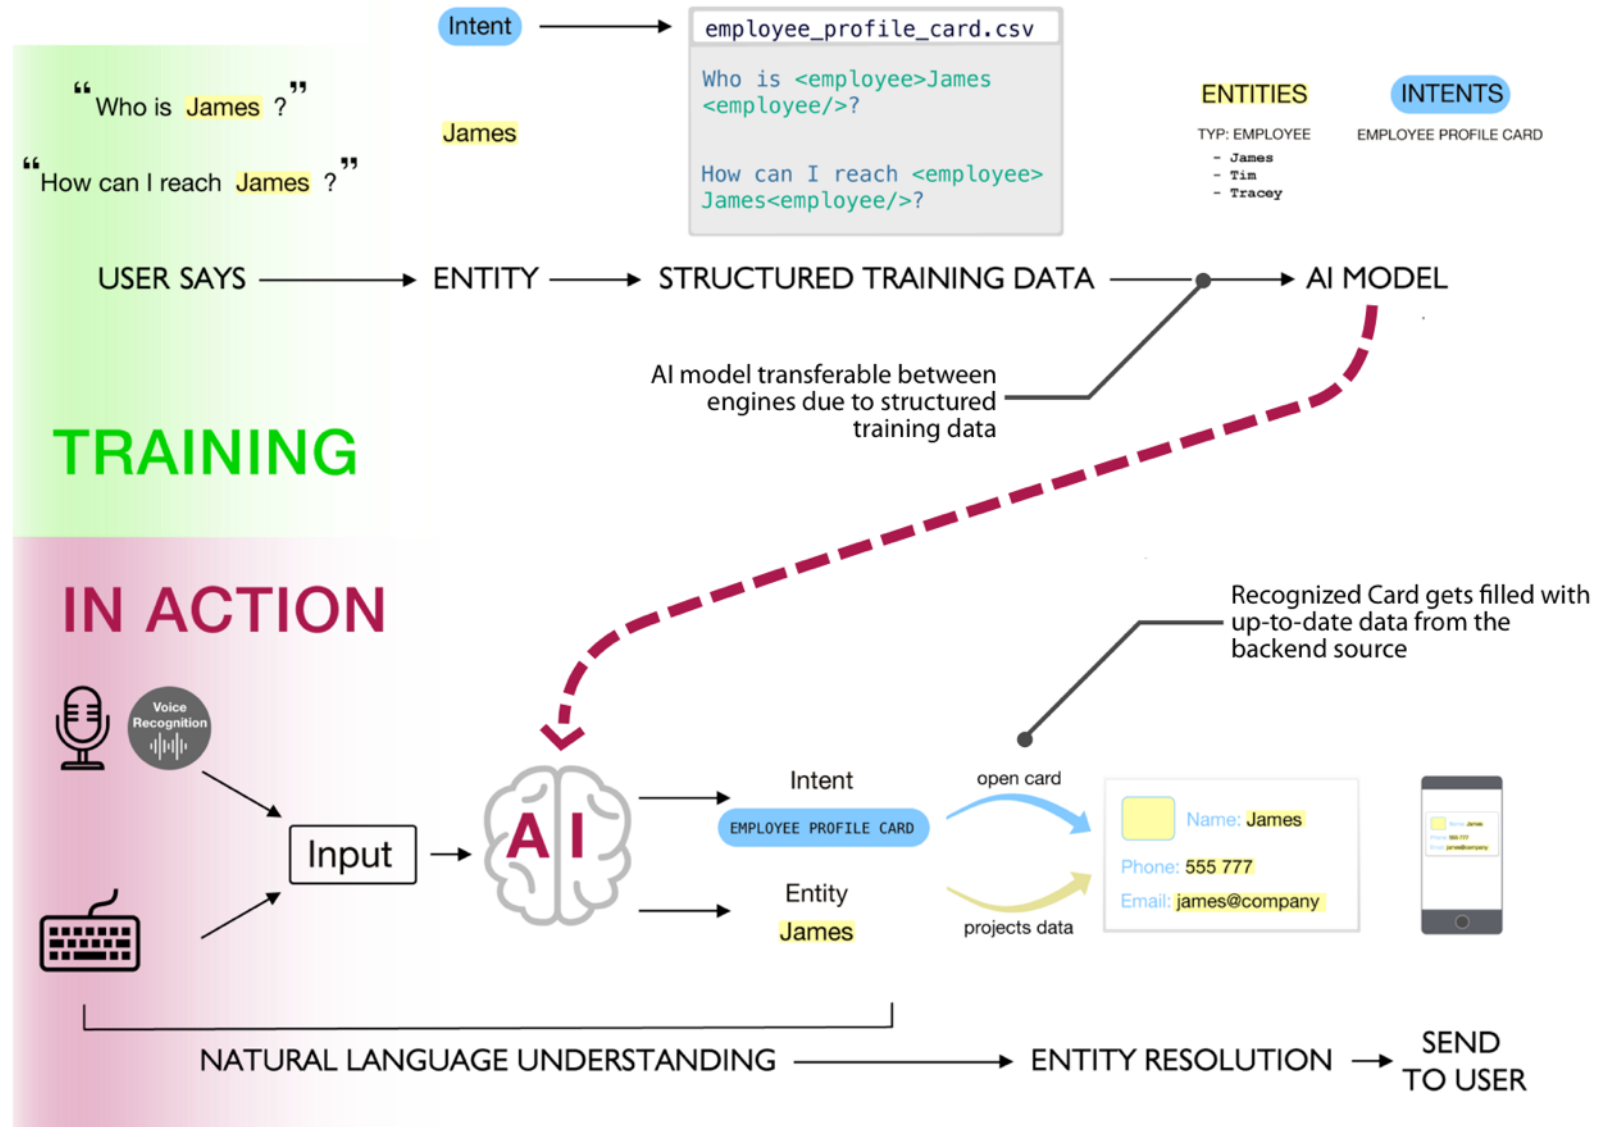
Intent

employee_profile_card.csv

Who is <employee>James <employee/>?

How can I reach <employee> James<employee/>?

"Who is James ?"

James

"How can I reach James ?"

ENTITIES

TYP: EMPLOYEE
- James
- Tim
- Tracey

INTENTS

EMPLOYEE PROFILE CARD

USER SAYS → ENTITY → STRUCTURED TRAINING DATA → AI MODEL

AI model transferable between engines due to structured training data

TRAINING

IN ACTION

Voice Recognition

Input

AI

Intent

EMPLOYEE PROFILE CARD

Entity

James

Recognized Card gets filled with up-to-date data from the backend source

open card

projects data

Name: James

Phone: 555 777

Email: james@company

NATURAL LANGUAGE UNDERSTANDING → ENTITY RESOLUTION → SEND TO USER